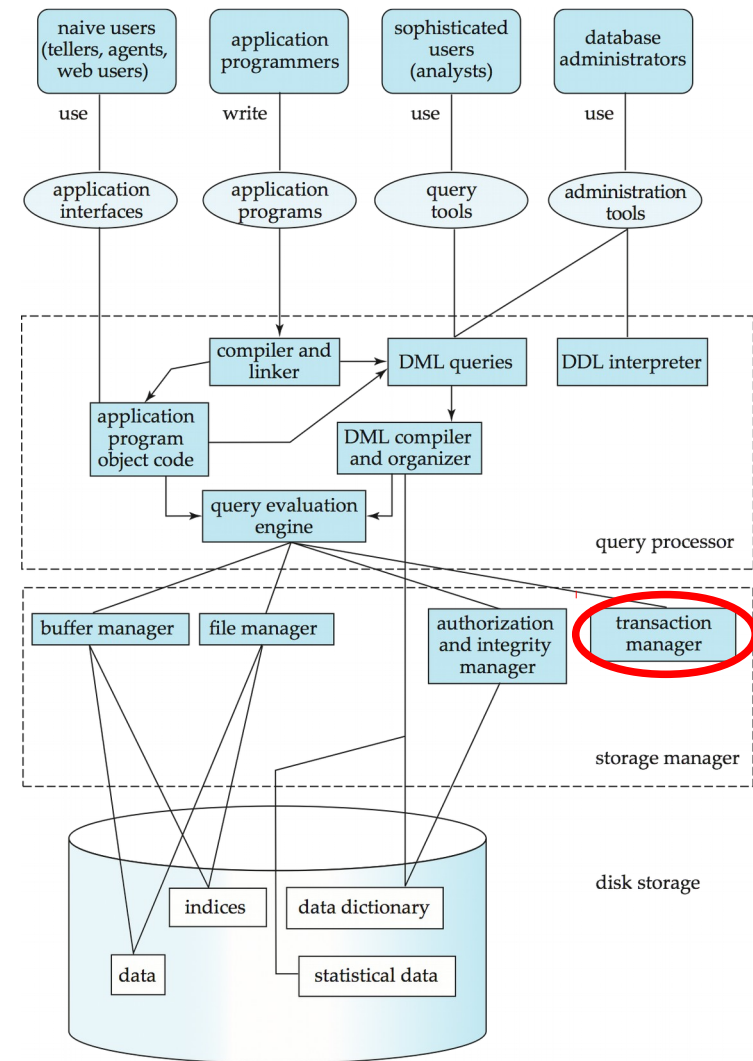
naive users (tellers, agents, web users)

application programmers

sophisticated users (analysts)

database administrators

use

write

use

use

application interfaces

application programs

query tools

administration tools

compiler and linker

DML queries

DDL interpreter

application program object code

DML compiler and organizer

query evaluation engine

query processor

buffer manager

file manager

authorization and integrity manager

transaction manager

storage manager

disk storage

indices

data dictionary

data

statistical data